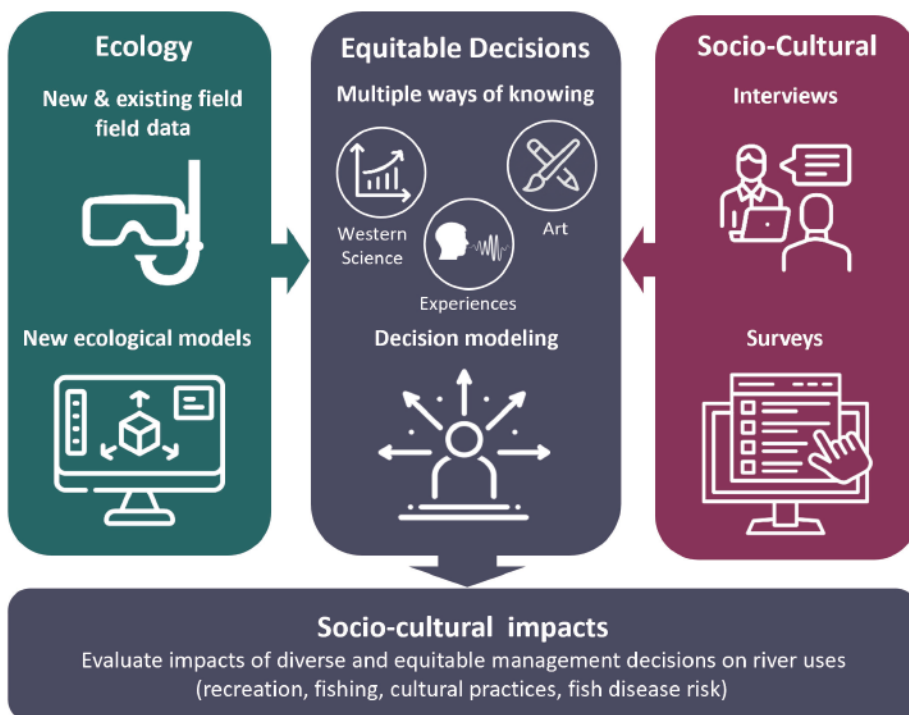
Ecology

New & existing field field data

New ecological models

Equitable Decisions

Multiple ways of knowing

Western Science

Art

Experiences

Decision modeling

Socio-Cultural

Interviews

Surveys

Socio-cultural impacts

Evaluate impacts of diverse and equitable management decisions on river uses (recreation, fishing, cultural practices, fish disease risk)